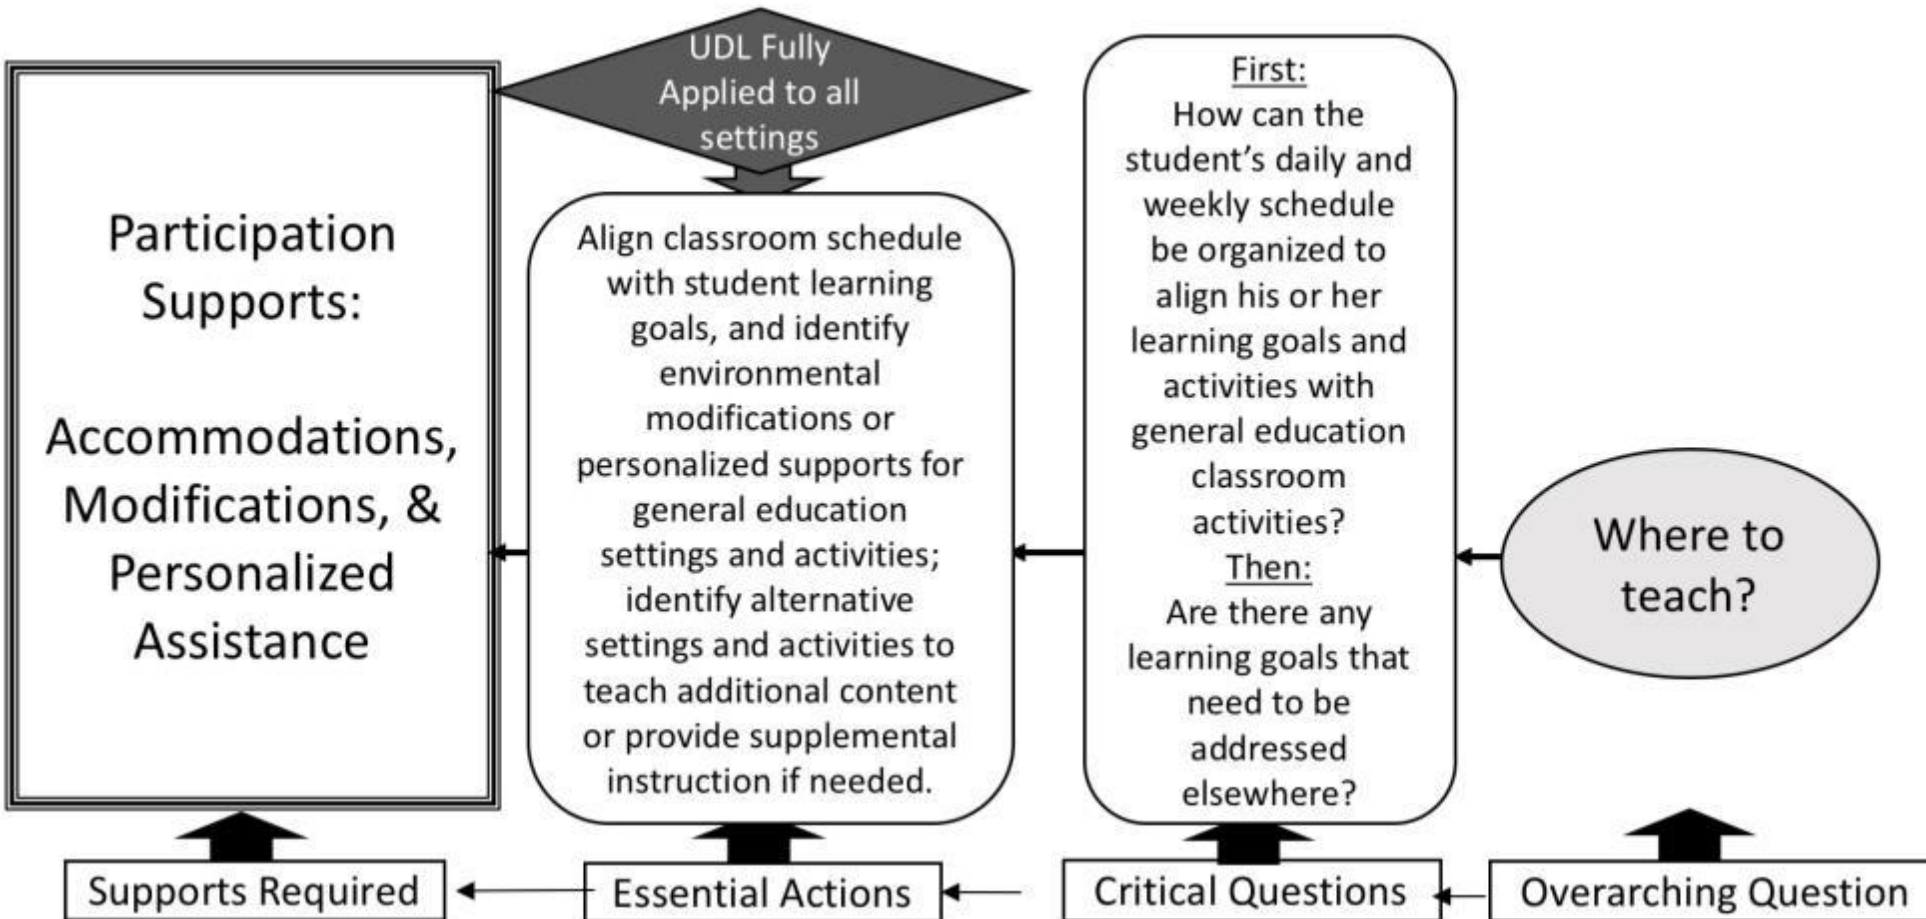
UDL Fully Applied to all settings

Participation Supports:

Accommodations, Modifications, & Personalized Assistance

Align classroom schedule with student learning goals, and identify environmental modifications or personalized supports for general education settings and activities; identify alternative settings and activities to teach additional content or provide supplemental instruction if needed.

First:
How can the student's daily and weekly schedule be organized to align his or her learning goals and activities with general education classroom activities?
Then:
Are there any learning goals that need to be addressed elsewhere?

Where to teach?

Supports Required

Essential Actions

Critical Questions

Overarching Question